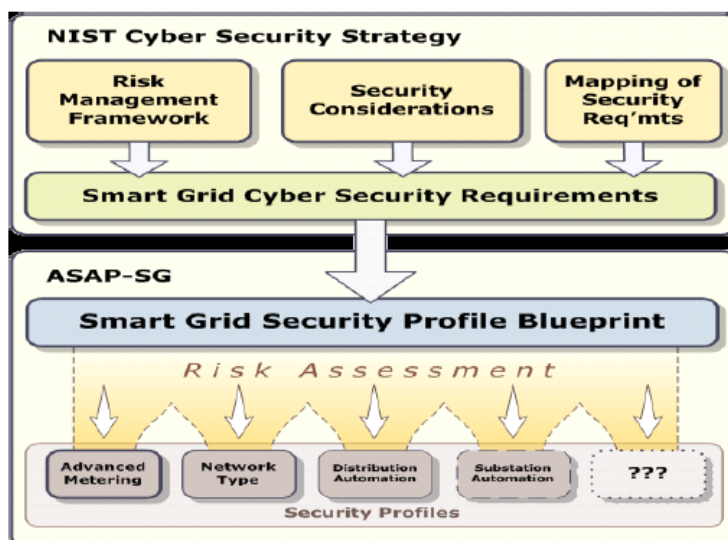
NIST Cyber Security Strategy

Risk Management Framework

Security Considerations

Mapping of Security Req'mts

Smart Grid Cyber Security Requirements

ASAP-SG

Smart Grid Security Profile Blueprint

Risk Assessment

Advanced Metering

Network Type

Distribution Automation

Substation Automation

???

Security Profiles